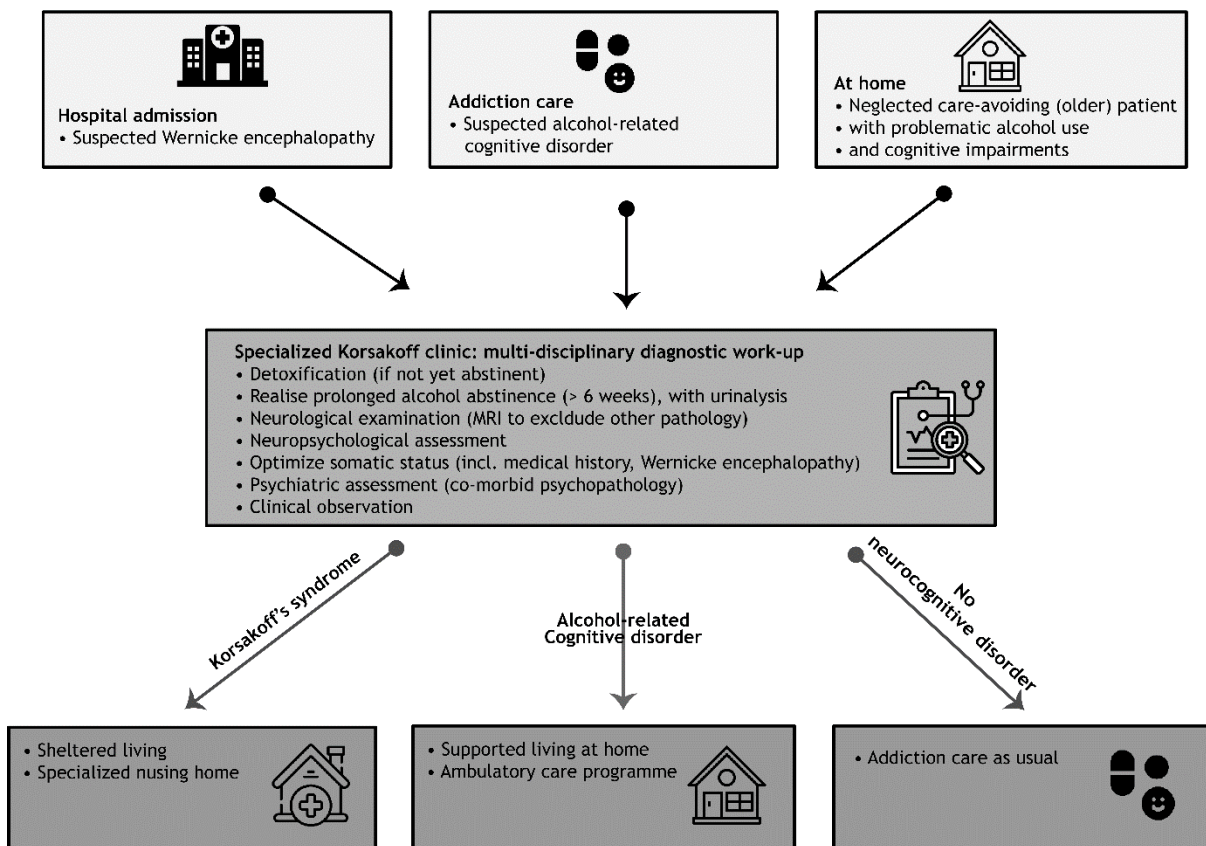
Hospital admission
• Suspected Wernicke encephalopathy

Addiction care
• Suspected alcohol-related cognitive disorder

At home
• Neglected care-avoiding (older) patient
• with problematic alcohol use
• and cognitive impairments

Specialized Korsakoff clinic: multi-disciplinary diagnostic work-up
• Detoxification (if not yet abstinent)
• Realise prolonged alcohol abstinence (> 6 weeks), with urinalysis
• Neurological examination (MRI to excldude other pathology)
• Neuropsychological assessment
• Optimize somatic status (incl. medical history, Wernicke encephalopathy)
• Psychiatric assessment (co-morbid psychopathology)
• Clinical observation

Korsakoff's syndrome

Alcohol-related Cognitive disorder

No neurocognitive disorder

• Sheltered living
• Specialized nusing home

• Supported living at home
• Ambulatory care programme

• Addiction care as usual